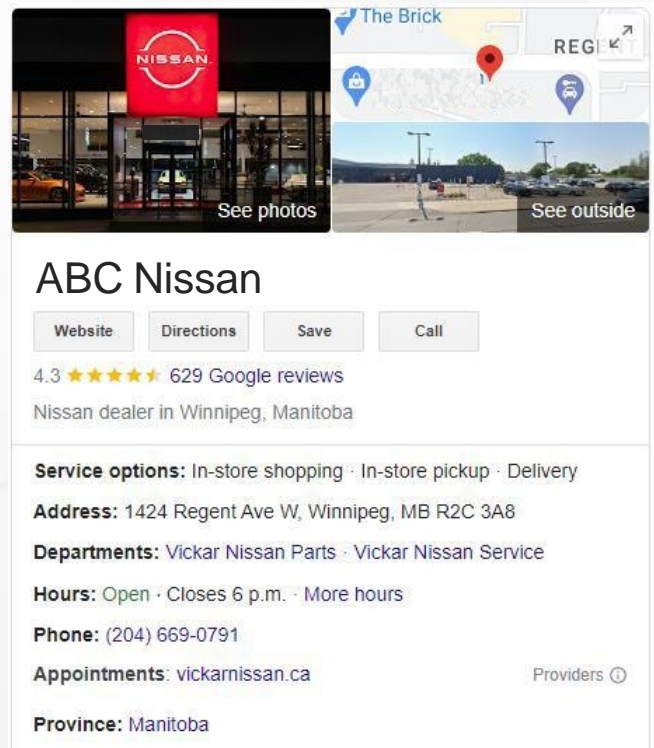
NISSAN

See photos

The Brick

REG

See outside

ABC Nissan

Website Directions Save Call

4.3 ★★★★★ 629 Google reviews

Nissan dealer in Winnipeg, Manitoba

**Service options:** In-store shopping · In-store pickup · Delivery

**Address:** 1424 Regent Ave W, Winnipeg, MB R2C 3A8

**Departments:** Vickar Nissan Parts · Vickar Nissan Service

**Hours:** Open · Closes 6 p.m. · More hours

**Phone:** (204) 669-0791

**Appointments**: vickarnissan.ca Providers ⓘ

**Province:** Manitoba